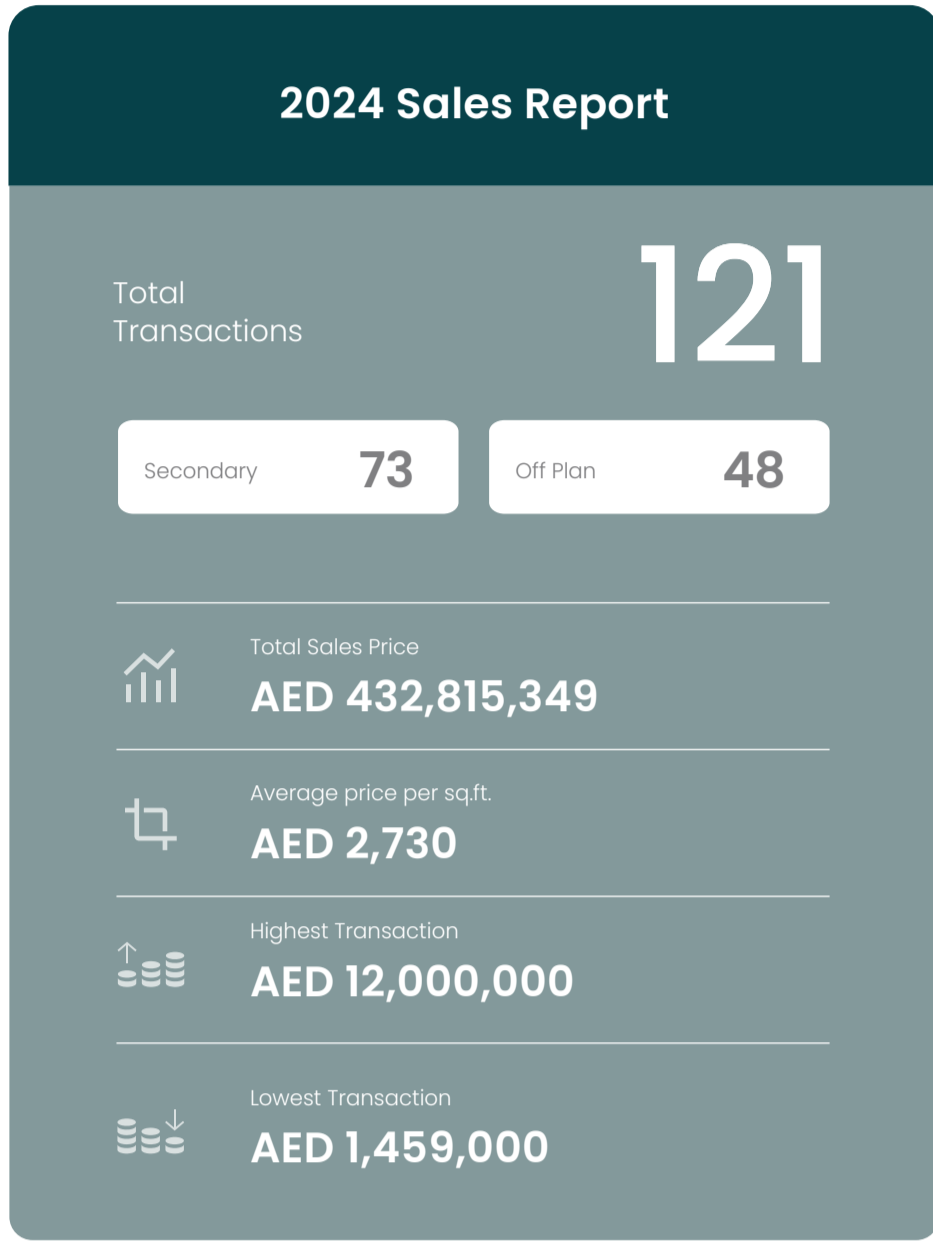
2024 Sales Report

Total Transactions

121

Secondary 73

Off Plan 48

Total Sales Price
AED 432,815,349

Average price per sq.ft.
AED 2,730

Highest Transaction
AED 12,000,000

Lowest Transaction
AED 1,459,000